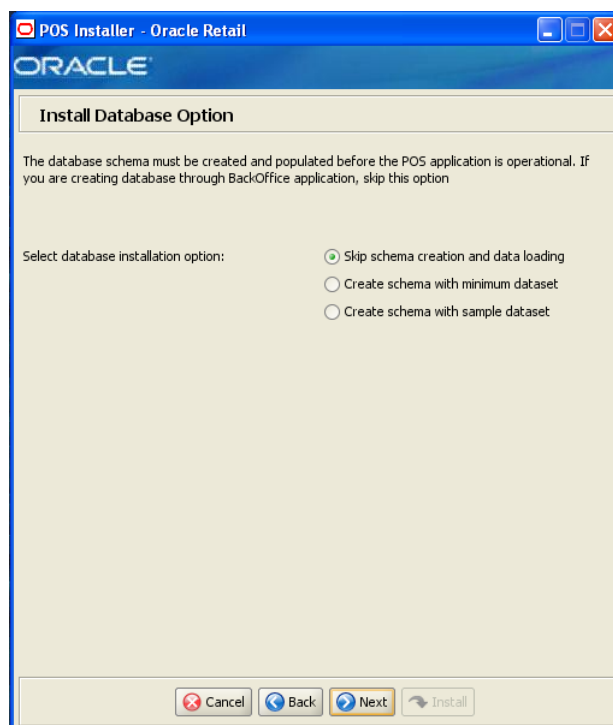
POS Installer - Oracle Retail

ORACLE

Install Database Option

The database schema must be created and populated before the POS application is operational. If you are creating database through BackOffice application, skip this option

Select database installation option:

Skip schema creation and data loading

Create schema with minimum dataset

Create schema with sample dataset

Cancel Back Next Install